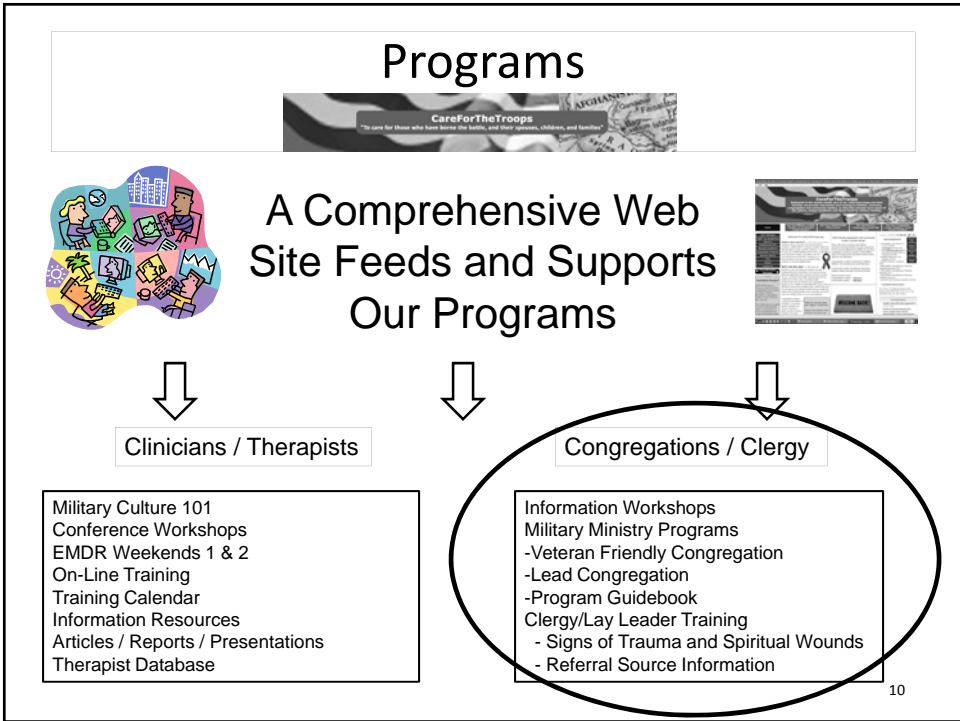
Programs

CareForTheTroops
"To care for those who have borne the battle, and their spouses, children, and families"

A Comprehensive Web Site Feeds and Supports Our Programs

Clinicians / Therapists

Military Culture 101
Conference Workshops
EMDR Weekends 1 & 2
On-Line Training
Training Calendar
Information Resources
Articles / Reports / Presentations
Therapist Database

Congregations / Clergy

Information Workshops
Military Ministry Programs
-Veteran Friendly Congregation
-Lead Congregation
-Program Guidebook
Clergy/Lay Leader Training
- Signs of Trauma and Spiritual Wounds
- Referral Source Information

10